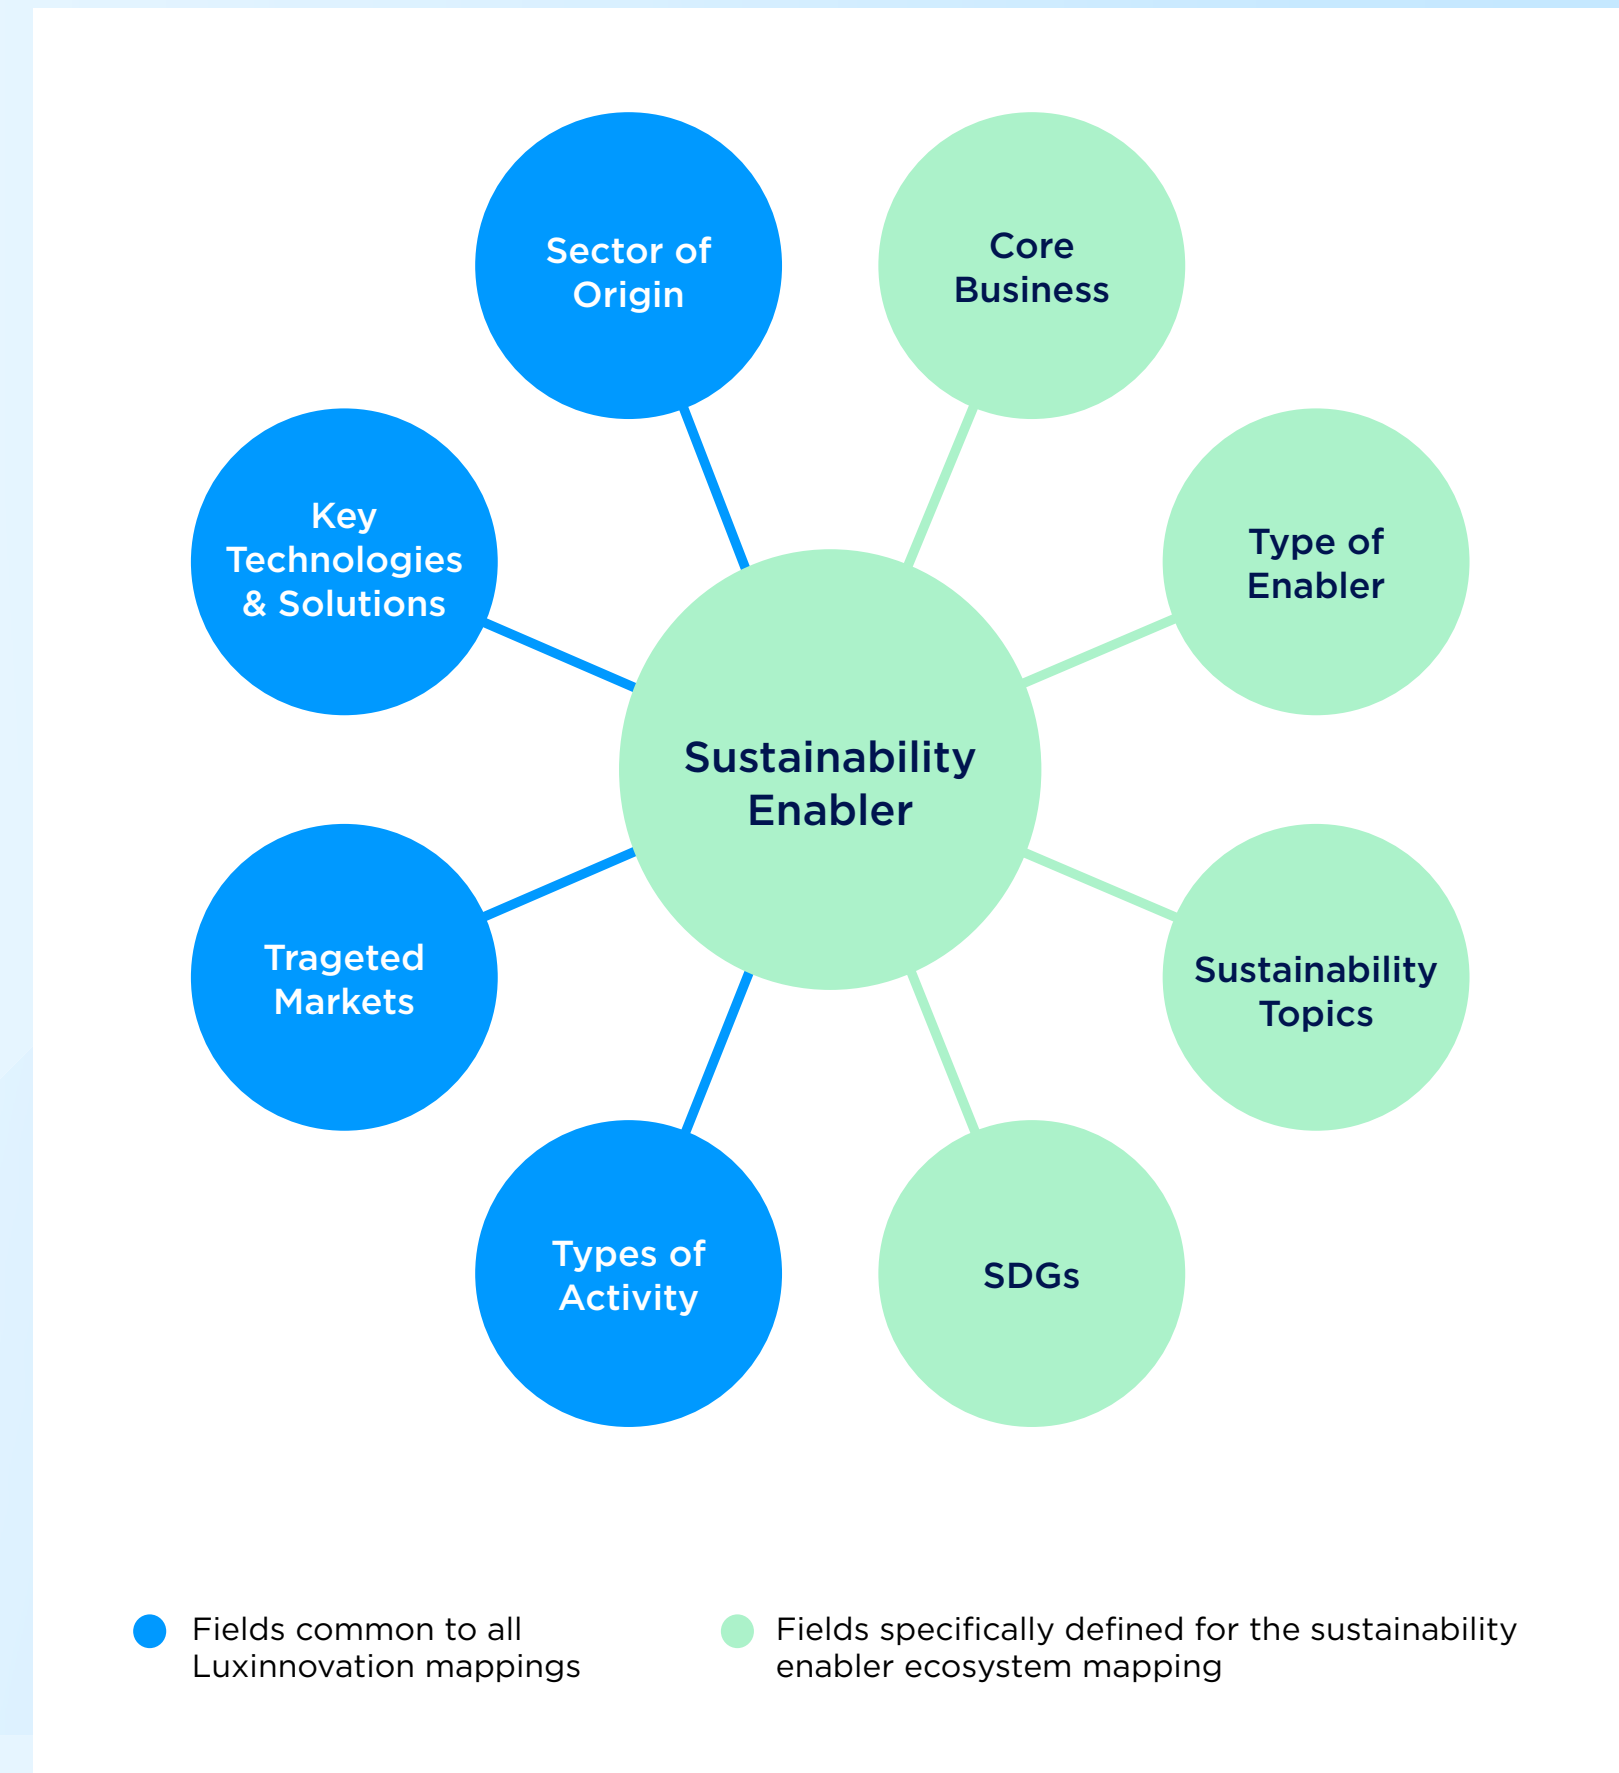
Sector of Origin

Core Business

Key Technologies & Solutions

Type of Enabler

Sustainability Enabler

Trageted Markets

Sustainability Topics

Types of Activity

SDGs

Fields common to all Luxinnovation mappings

Fields specifically defined for the sustainability enabler ecosystem mapping